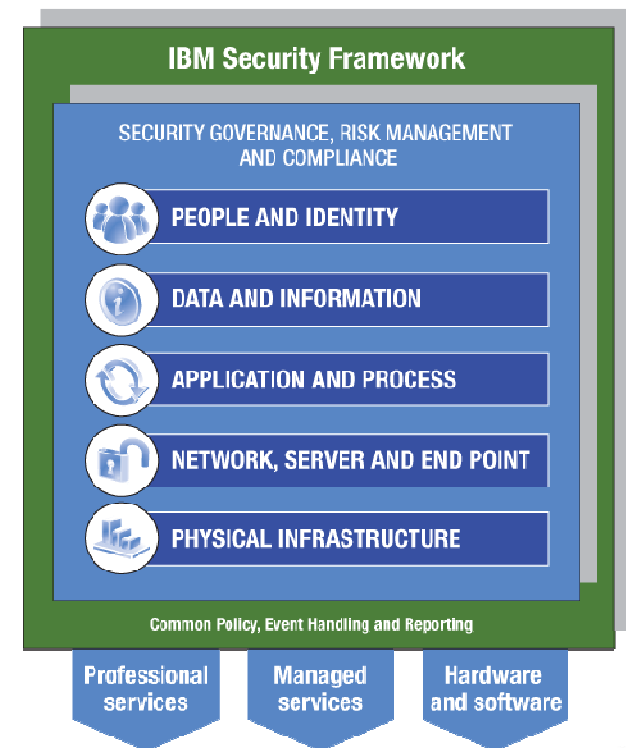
IBM Security Framework

SECURITY GOVERNANCE, RISK MANAGEMENT AND COMPLIANCE

PEOPLE AND IDENTITY

DATA AND INFORMATION

APPLICATION AND PROCESS

NETWORK, SERVER AND END POINT

PHYSICAL INFRASTRUCTURE

Common Policy, Event Handling and Reporting

Professional services

Managed services

Hardware and software